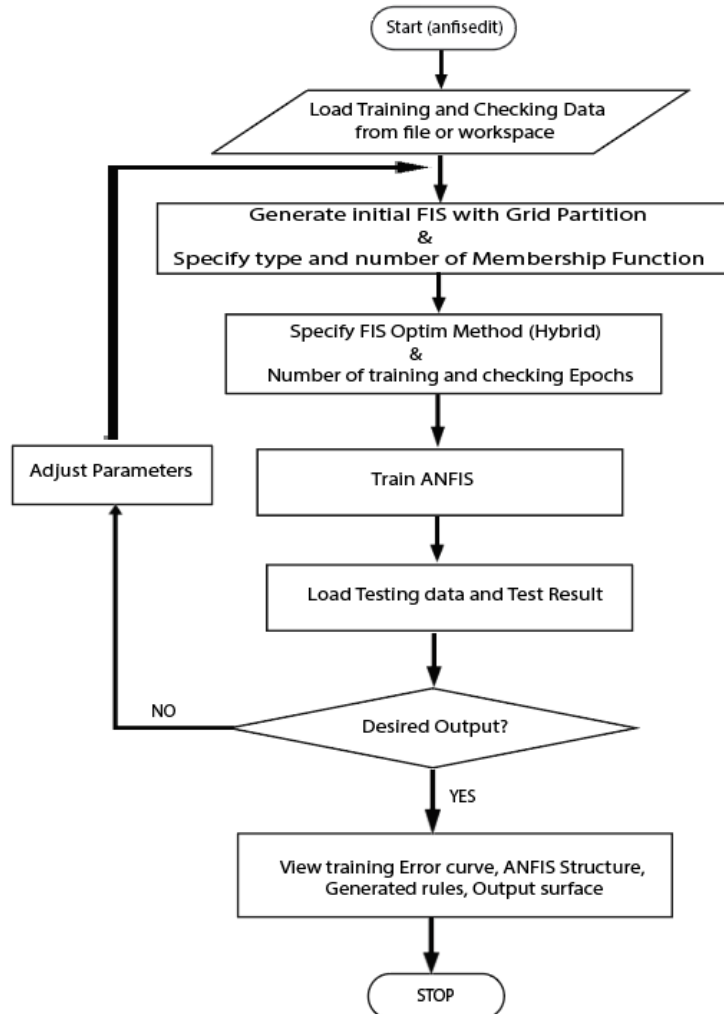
Start (anfisedit)

Load Training and Checking Data from file or workspace

Generate initial FIS with Grid Partition & Specify type and number of Membership Function

Specify FIS Optim Method (Hybrid) & Number of training and checking Epochs

Adjust Parameters

Train ANFIS

Load Testing data and Test Result

NO

Desired Output?

YES

View training Error curve, ANFIS Structure, Generated rules, Output surface

STOP